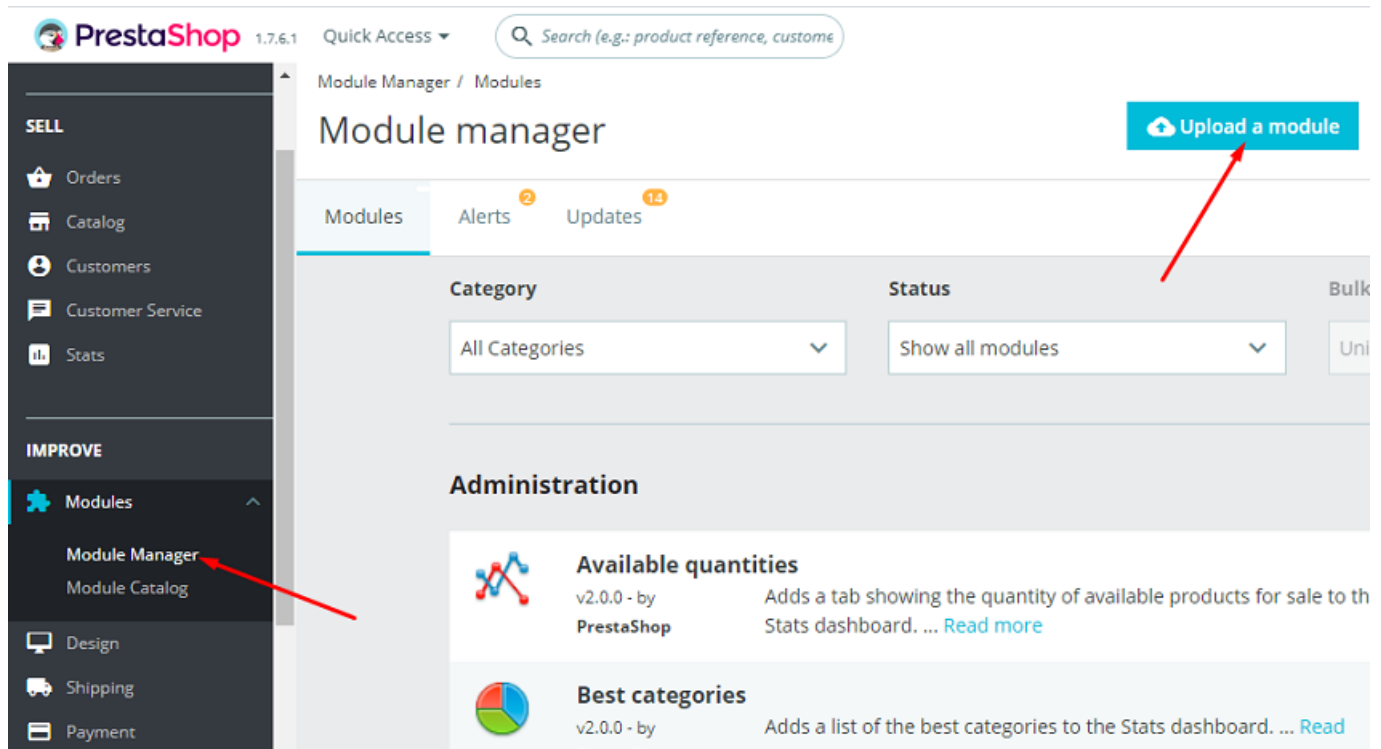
PrestaShop 1.7.6.1 Quick Access

Search (e.g.: product reference, custome

SELL
Orders
Catalog
Customers
Customer Service
Stats

IMPROVE
Modules
Module Manager
Module Catalog
Design
Shipping
Payment

Module Manager / Modules

Module manager

Upload a module

Modules
Alerts 2
Updates 14

Category
All Categories

Status
Show all modules

Bulk
Uni

Administration

Available quantities
v2.0.0 - by PrestaShop
Adds a tab showing the quantity of available products for sale to th Stats dashboard. ... Read more

Best categories
v2.0.0 - by
Adds a list of the best categories to the Stats dashboard. ... Read